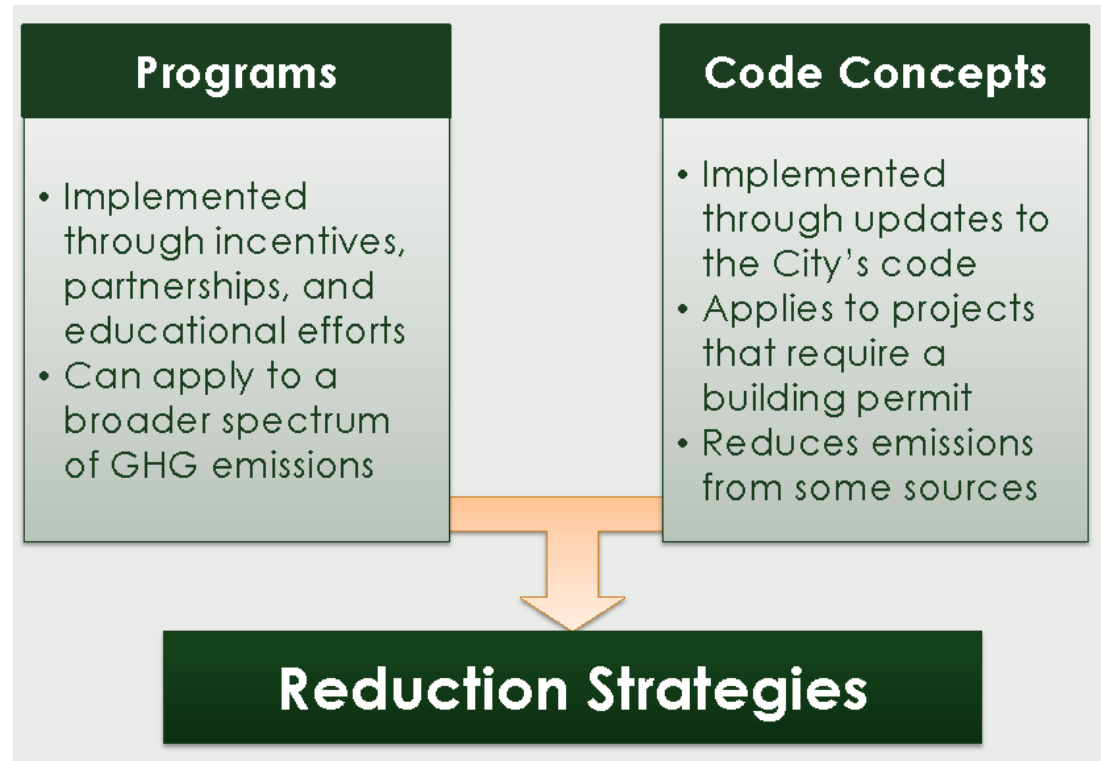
Programs

• Implemented through incentives, partnerships, and educational efforts
• Can apply to a broader spectrum of GHG emissions

Code Concepts

• Implemented through updates to the City's code
• Applies to projects that require a building permit
• Reduces emissions from some sources

Reduction Strategies